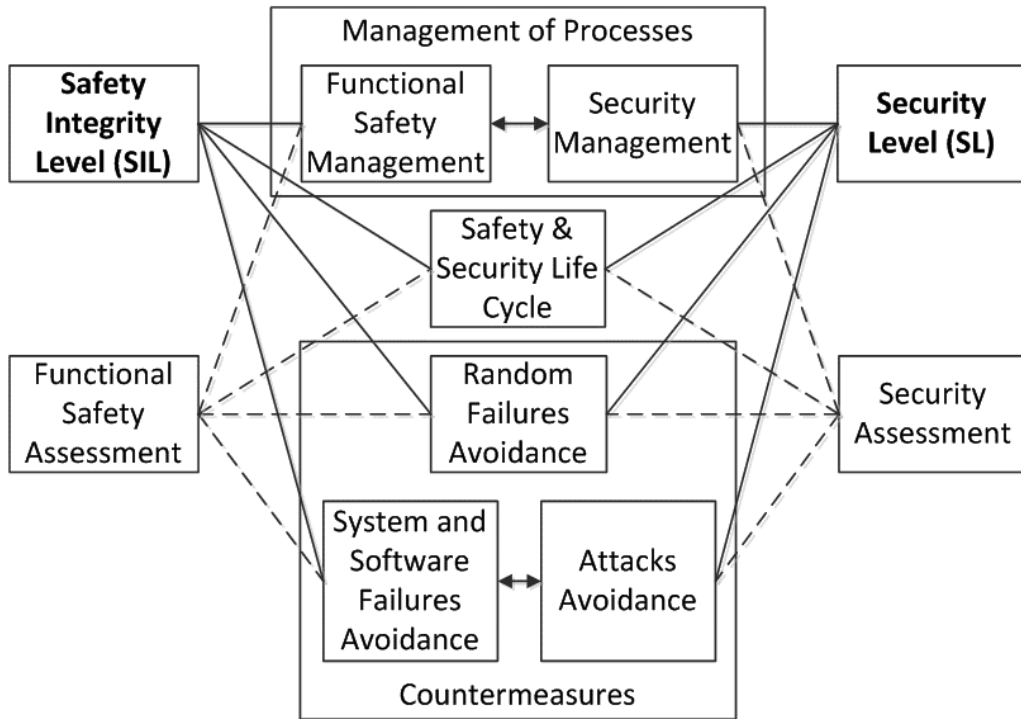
Management of Processes

Safety Integrity Level (SIL)

Functional Safety Management

Security Management

Security Level (SL)

Safety & Security Life Cycle

Functional Safety Assessment

Random Failures Avoidance

Security Assessment

System and Software Failures Avoidance

Attacks Avoidance

Countermeasures